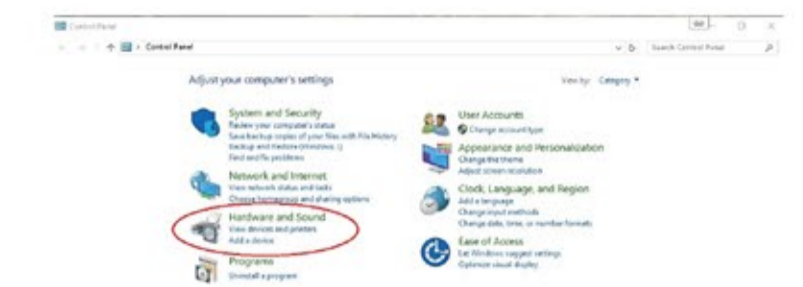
Control Panel

Control Panel

Search Control Panel

Adjust your computer's settings

View by: Category ▾

System and Security
Review your computer's status
Save backup copies of your files with File History
Backup and Restore (Windows 7)
Find and fix problems

Network and Internet
View network status and tasks
Choose homegroup and sharing options

Hardware and Sound
View devices and printers
Add a device

Programs
Uninstall a program

User Accounts
Change account type

Appearance and Personalization
Change the theme
Adjust screen resolution

Clock, Language, and Region
Add a language
Change input methods
Change date, time, or number formats

Ease of Access
Let Windows suggest settings
Optimize visual display